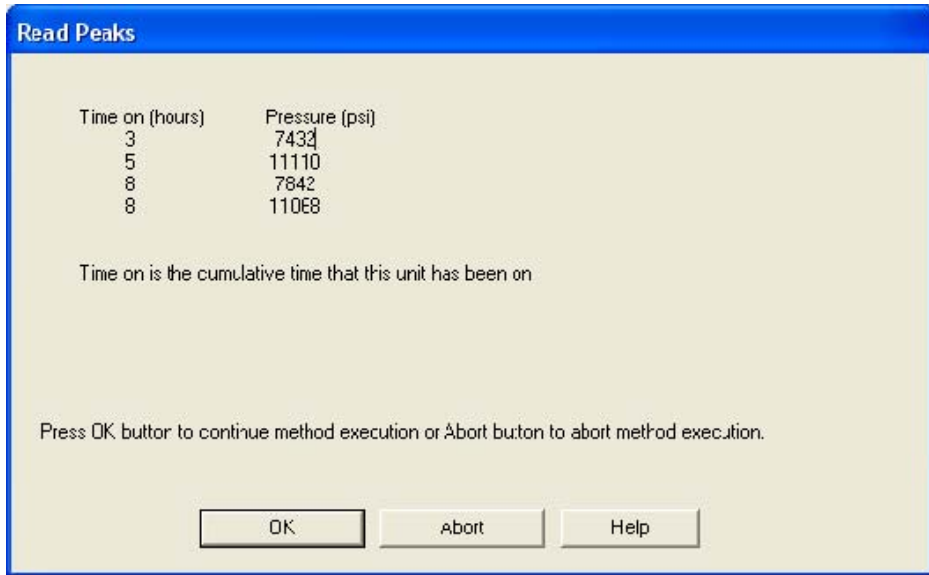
Read Peaks

| Time on (hours) | Pressure (psi) |
|---|---|
| 3 | 7432 |
| 5 | 11110 |
| 8 | 7842 |
| 8 | 11068 |

Time on is the cumulative time that this unit has been on

Press OK button to continue method execution or Abort button to abort method execution.

OK

Abort

Help